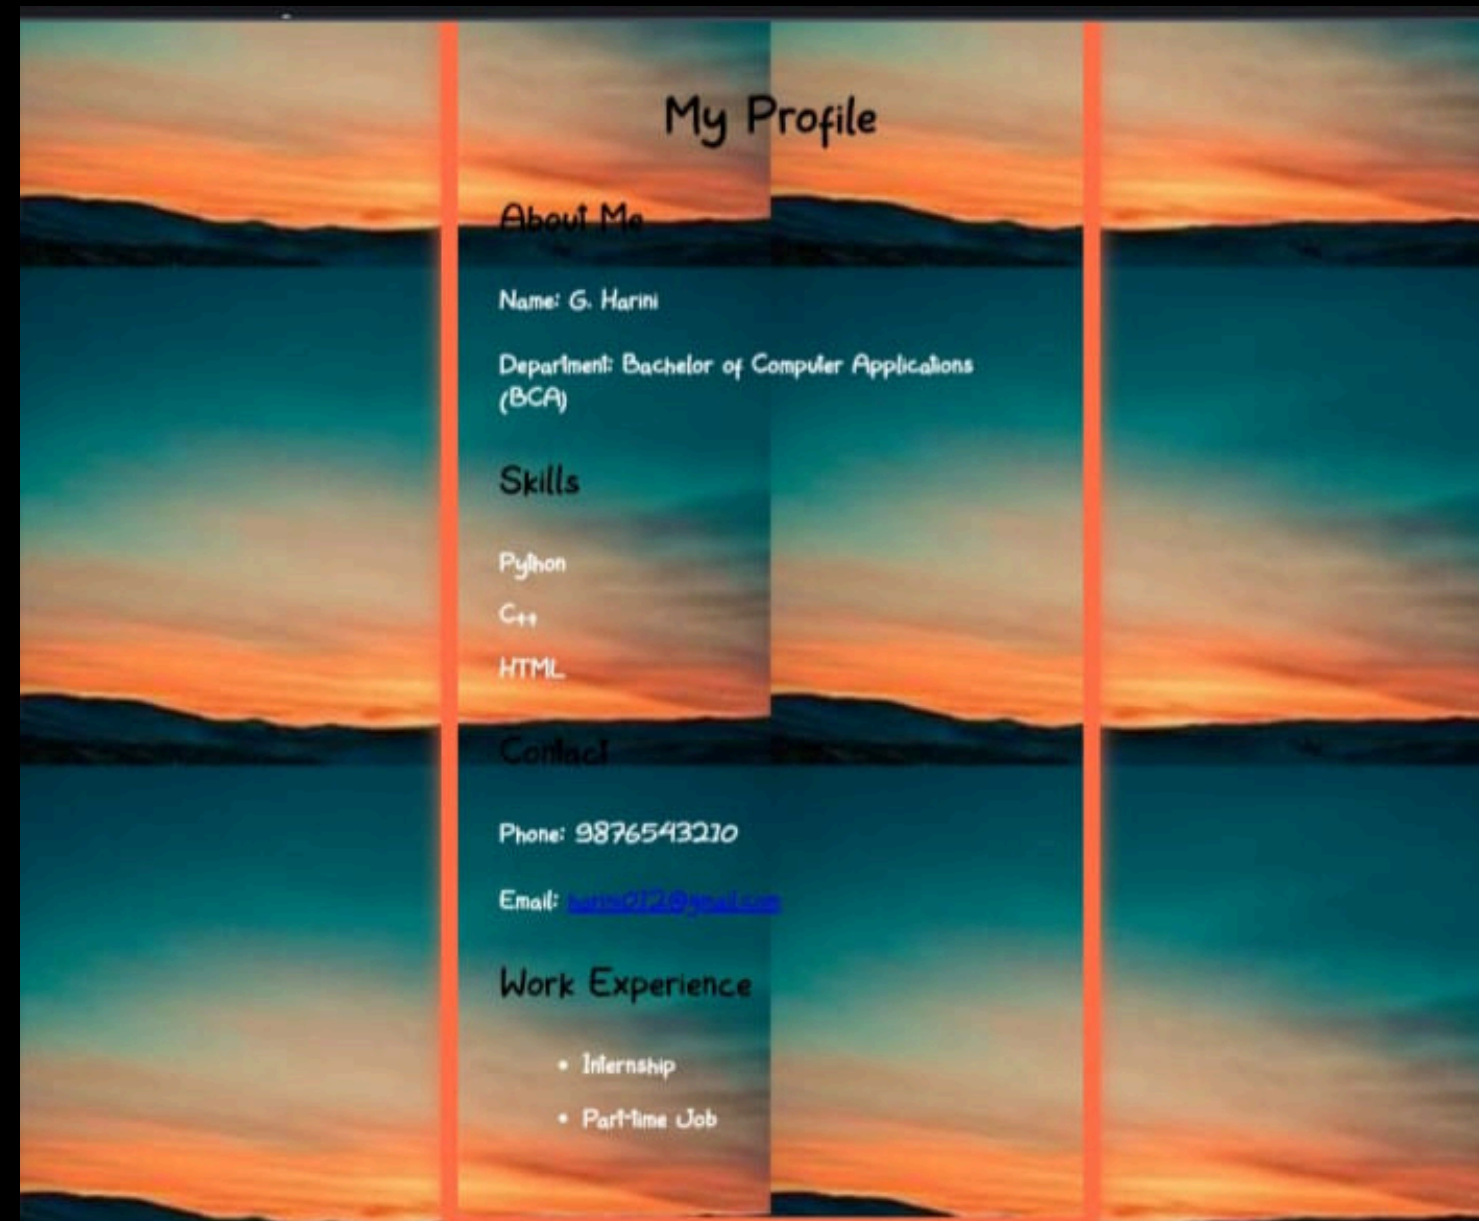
My Profile

About Me

Name: G. Harini

Department: Bachelor of Computer Applications (BCA)

Skills

Python

C++

HTML

Contact

Phone: 9876543210

Email: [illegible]

Work Experience

- Internship
- Part-time Job